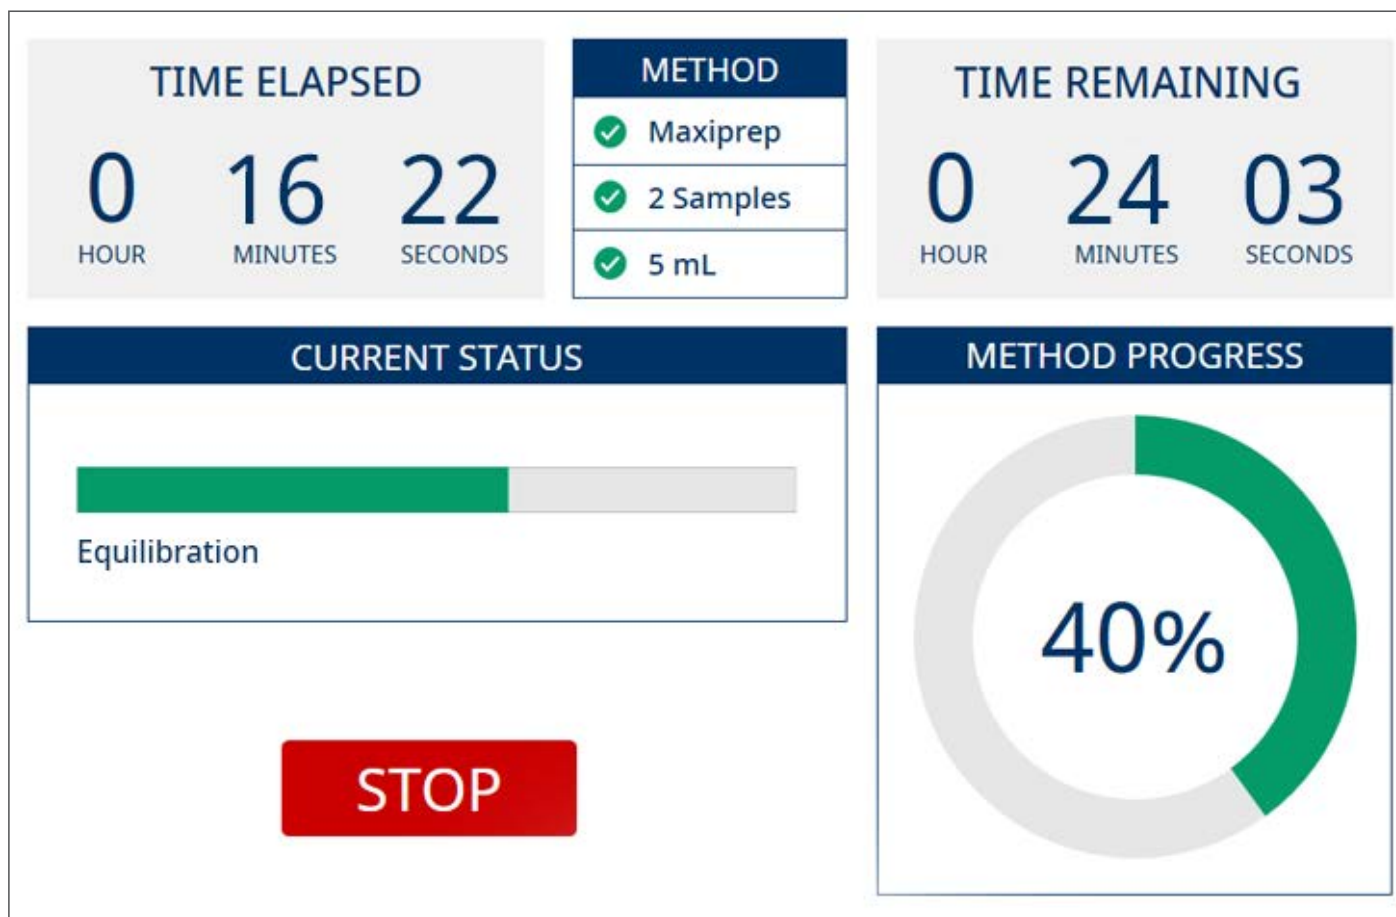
TIME ELAPSED

| 0 | 16 | 22 |
|---|---|---|
| HOUR | MINUTES | SECONDS |

METHOD

Maxiprep

2 Samples

5 mL

TIME REMAINING

| 0 | 24 | 03 |
|---|---|---|
| HOUR | MINUTES | SECONDS |

CURRENT STATUS

Equilibration

STOP

METHOD PROGRESS

40%